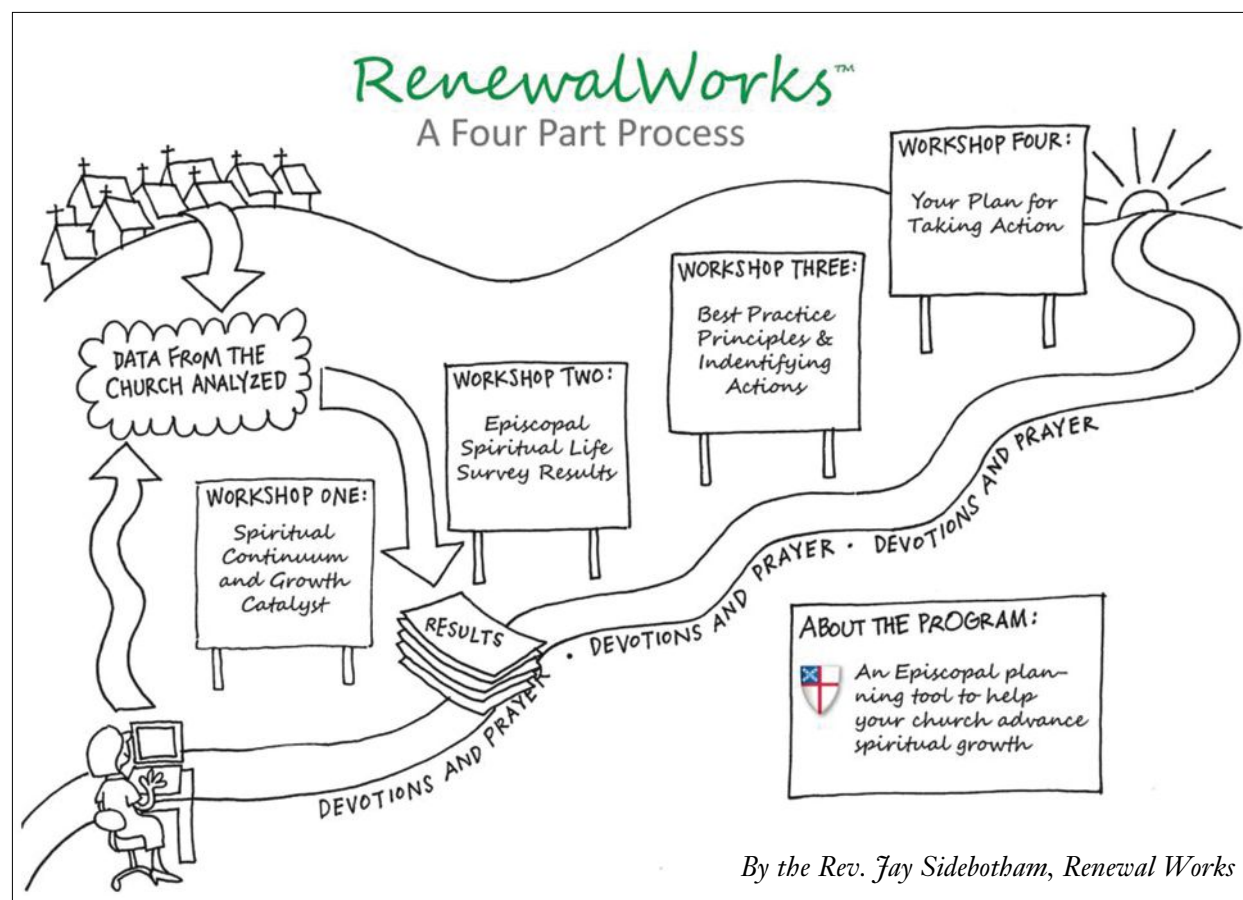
RenewalWorks™
A Four Part Process

DATA FROM THE CHURCH ANALYZED

WORKSHOP ONE:
Spiritual Continuum and Growth Catalyst

WORKSHOP TWO:
Episcopal Spiritual Life Survey Results

WORKSHOP THREE:
Best Practice Principles & Indentifying Actions

WORKSHOP FOUR:
Your Plan for Taking Action

RESULTS

DEVOTIONS AND PRAYER · DEVOTIONS AND PRAYER · DEVOTIONS AND PRAYER

ABOUT THE PROGRAM:
An Episcopal planning tool to help your church advance spiritual growth

By the Rev. Jay Sidebotham, Renewal Works